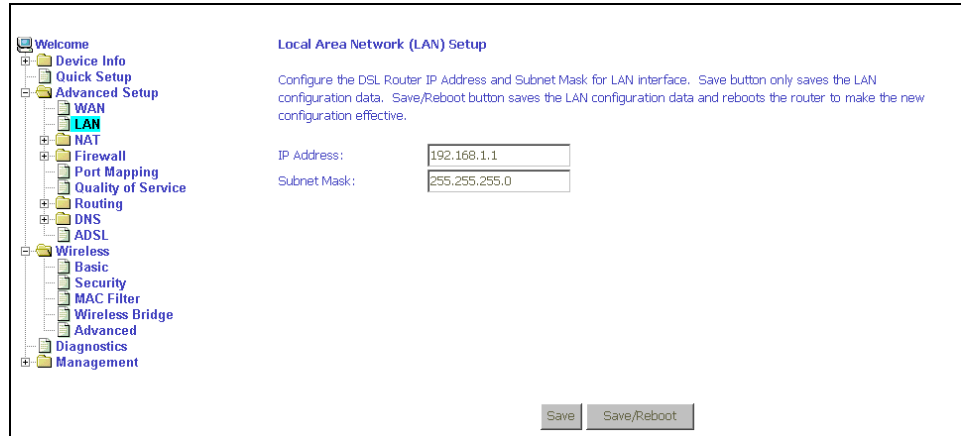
Welcome
Device Info
Quick Setup
Advanced Setup
WAN
LAN
NAT
Firewall
Port Mapping
Quality of Service
Routing
DNS
ADSL
Wireless
Basic
Security
MAC Filter
Wireless Bridge
Advanced
Diagnostics
Management

Local Area Network (LAN) Setup

Configure the DSL Router IP Address and Subnet Mask for LAN interface. Save button only saves the LAN configuration data. Save/Reboot button saves the LAN configuration data and reboots the router to make the new configuration effective.

IP Address: 192.168.1.1
Subnet Mask: 255.255.255.0

Save
Save/Reboot